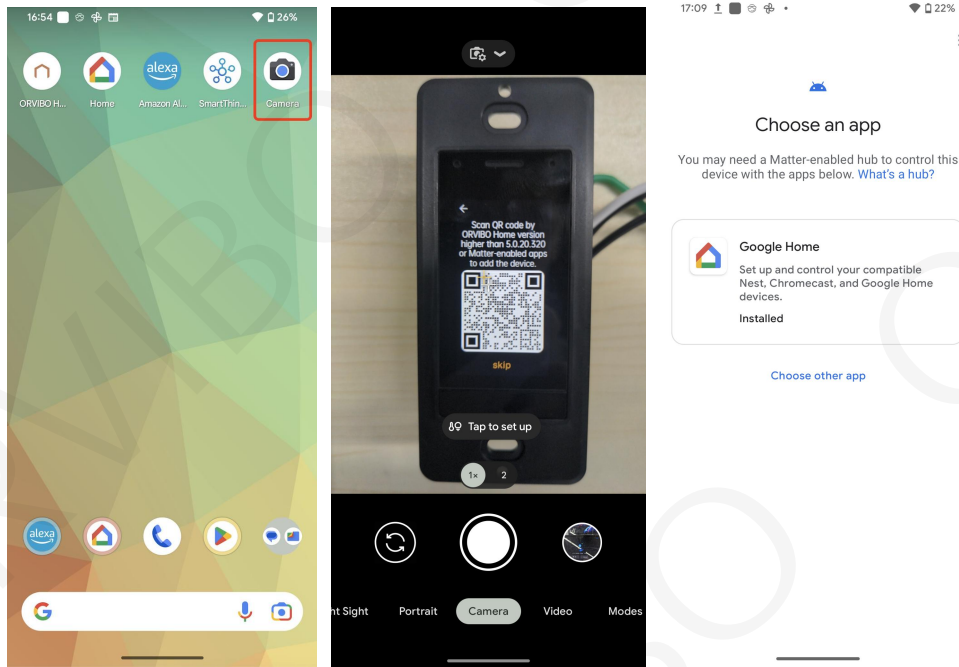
16:54 26%

ORVIBO H... Home Amazon Al... SmartThin... Camera

alexa

alexa

Scan QR code by ORVIBO Home version higher than 5.0.20.320 or Matter-enabled apps to add the device.

skip

Tap to set up

1× 2

nt Sight Portrait Camera Video Modes

17:09 22%

Choose an app

You may need a Matter-enabled hub to control this device with the apps below. What's a hub?

Google Home

Set up and control your compatible Nest, Chromecast, and Google Home devices.

Installed

Choose other app